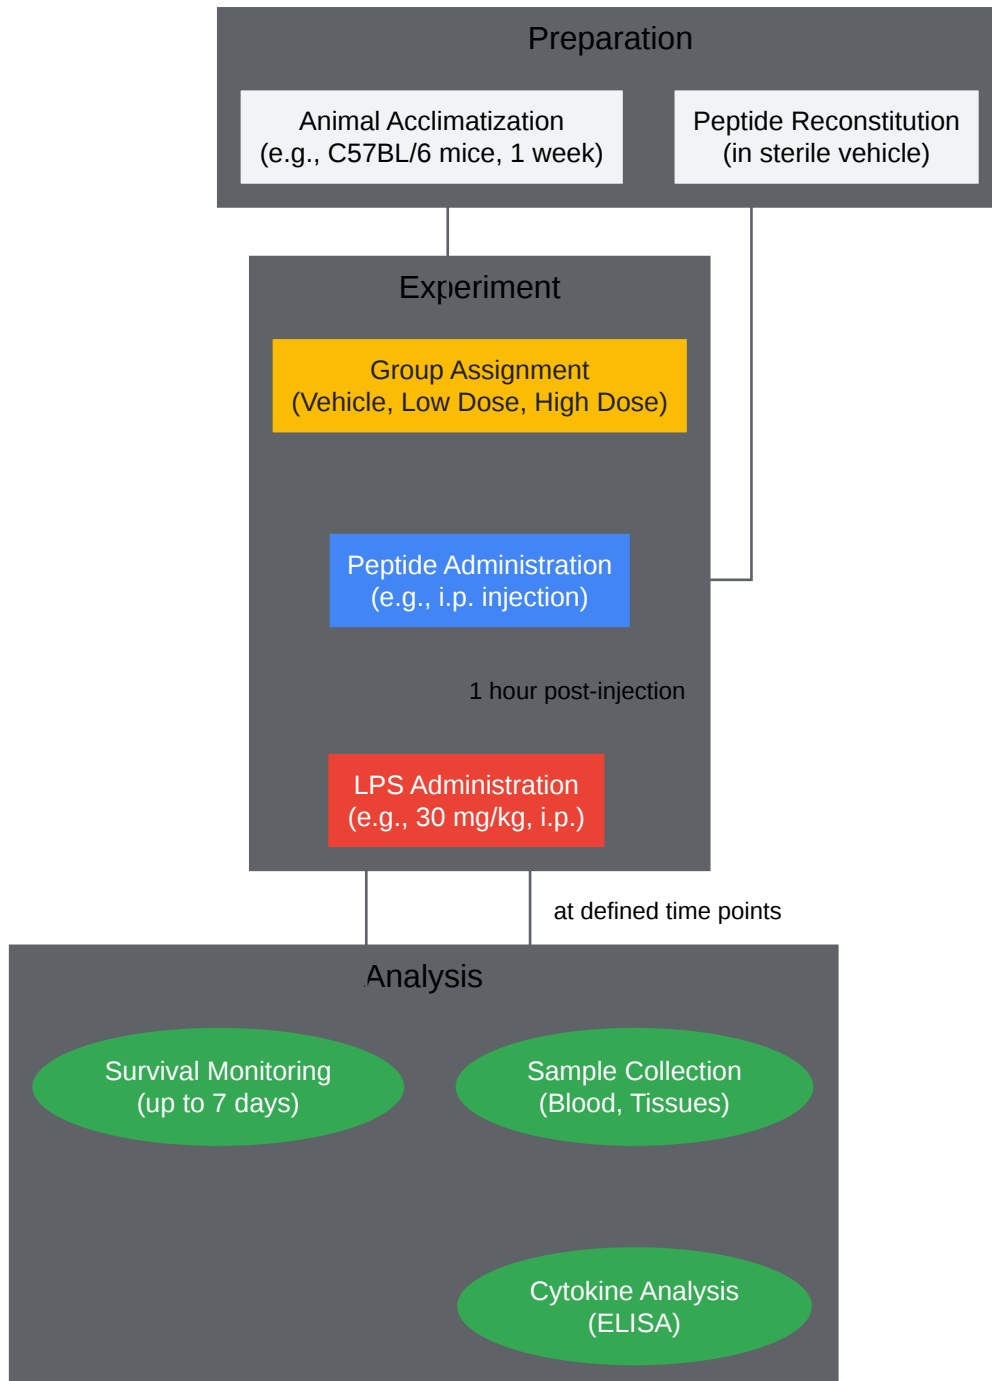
Preparation

Animal Acclimatization
(e.g., C57BL/6 mice, 1 week)

Peptide Reconstitution
(in sterile vehicle)

Experiment

Group Assignment
(Vehicle, Low Dose, High Dose)

Peptide Administration
(e.g., i.p. injection)

1 hour post-injection

LPS Administration
(e.g., 30 mg/kg, i.p.)

at defined time points

Analysis

Survival Monitoring
(up to 7 days)

Sample Collection
(Blood, Tissues)

Cytokine Analysis
(ELISA)